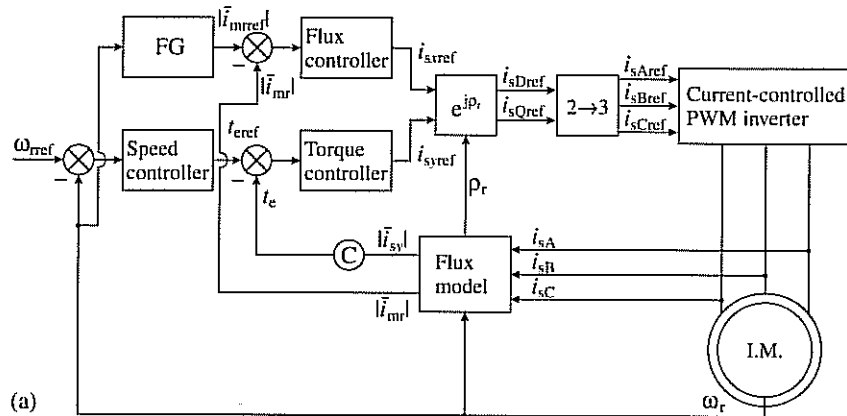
FG

$|\bar{i}_{mrref}|$

Flux controller

$i_{sxref}$

$|\bar{i}_{mr}|$

$-$

$\omega_{rref}$

$-$

Speed controller

$t_{eref}$

$-$

Torque controller

$i_{syref}$

$e^{j\rho_r}$

$i_{sDref}$

$i_{sQref}$

$2\rightarrow3$

$i_{sAref}$

$i_{sBref}$

$i_{sCref}$

Current-controlled PWM inverter

$t_e$

$\rho_r$

C

$|\bar{i}_{sy}|$

Flux model

$i_{sA}$

$i_{sB}$

$i_{sC}$

$|\bar{i}_{mr}|$

I.M.

(a)

$\omega_r$